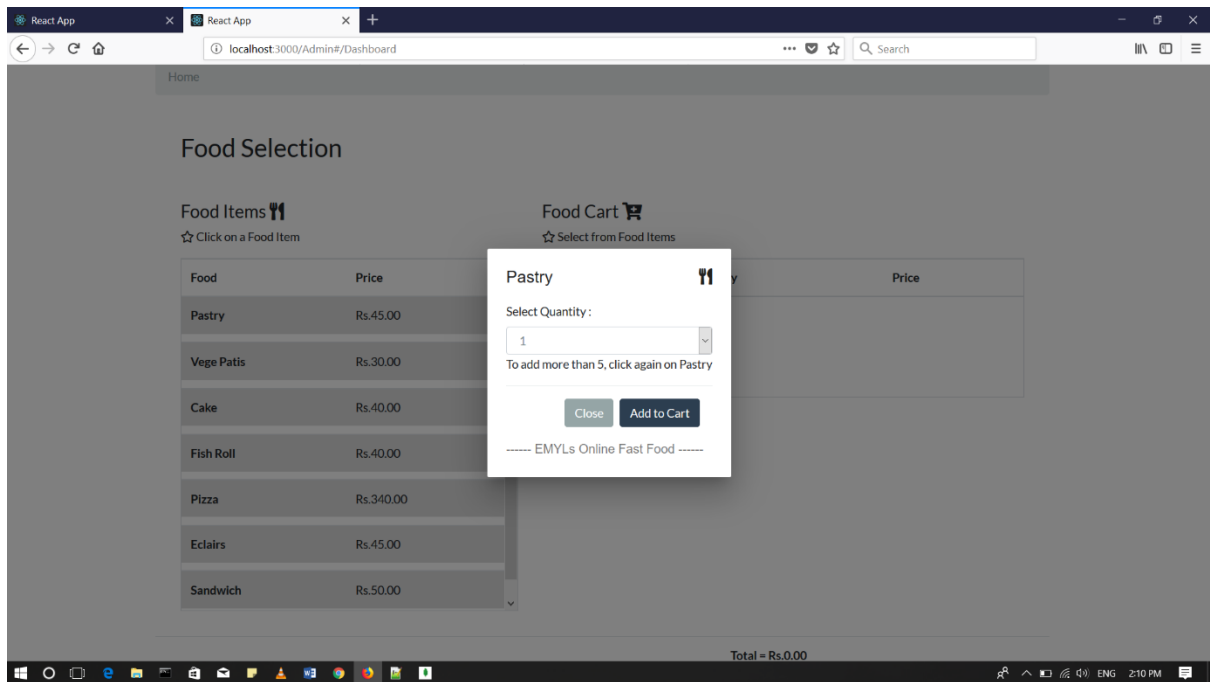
React App
React App
localhost:3000/Admin#/Dashboard
Search

Home

Food Selection

Food Items

Click on a Food Item

| Food | Price |
|---|---|
| Pastry | Rs.45.00 |
| Vege Patis | Rs.30.00 |
| Cake | Rs.40.00 |
| Fish Roll | Rs.40.00 |
| Pizza | Rs.340.00 |
| Eclairs | Rs.45.00 |
| Sandwich | Rs.50.00 |

Food Cart

Select from Food Items

| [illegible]y | Price |
|---|---|

Pastry

Select Quantity :

1

To add more than 5, click again on Pastry

Close

Add to Cart

------ EMYLs Online Fast Food ------

Total = Rs.0.00

ENG 2:10 PM